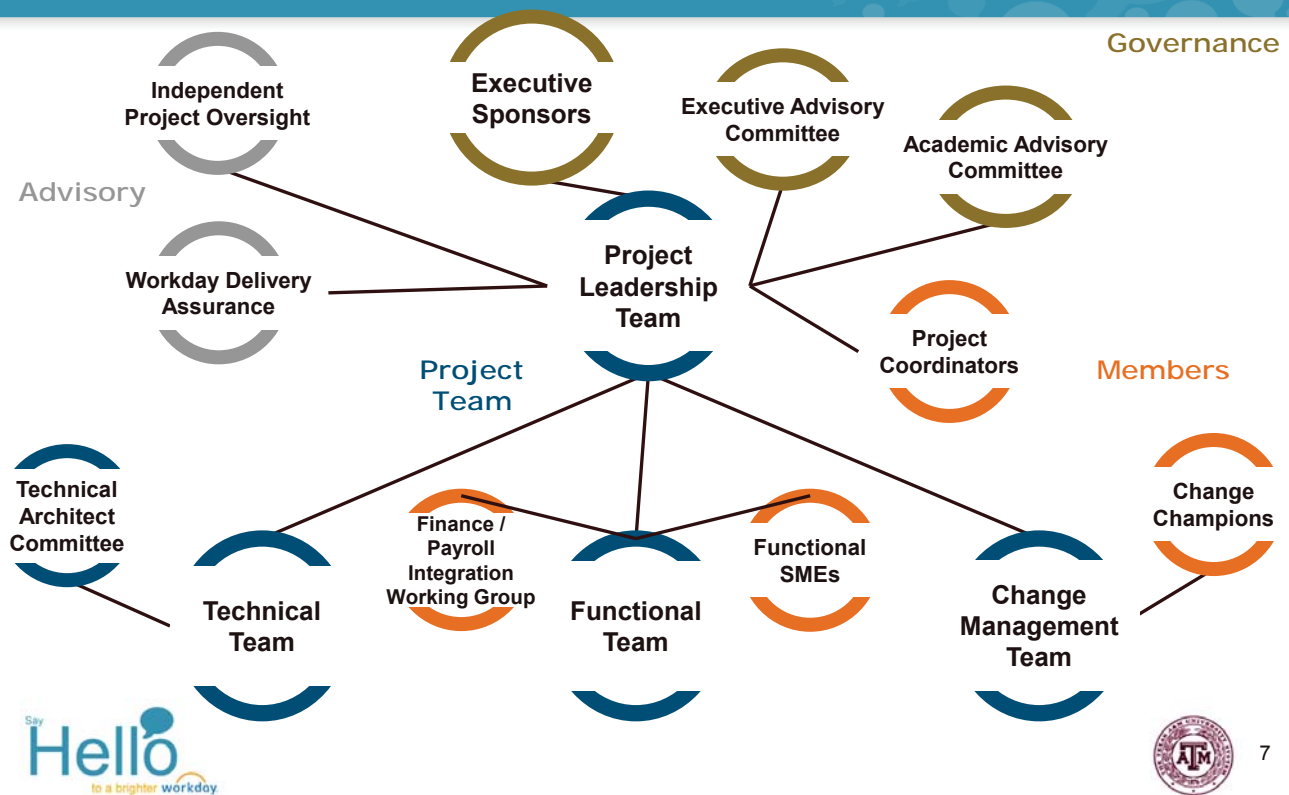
Governance

Independent Project Oversight

Executive Sponsors

Executive Advisory Committee

Academic Advisory Committee

Advisory

Workday Delivery Assurance

Project Leadership Team

Project Coordinators

Project Team

Members

Technical Architect Committee

Finance / Payroll Integration Working Group

Functional SMEs

Change Champions

Technical Team

Functional Team

Change Management Team

Say Hello to a brighter workday

ATM

7